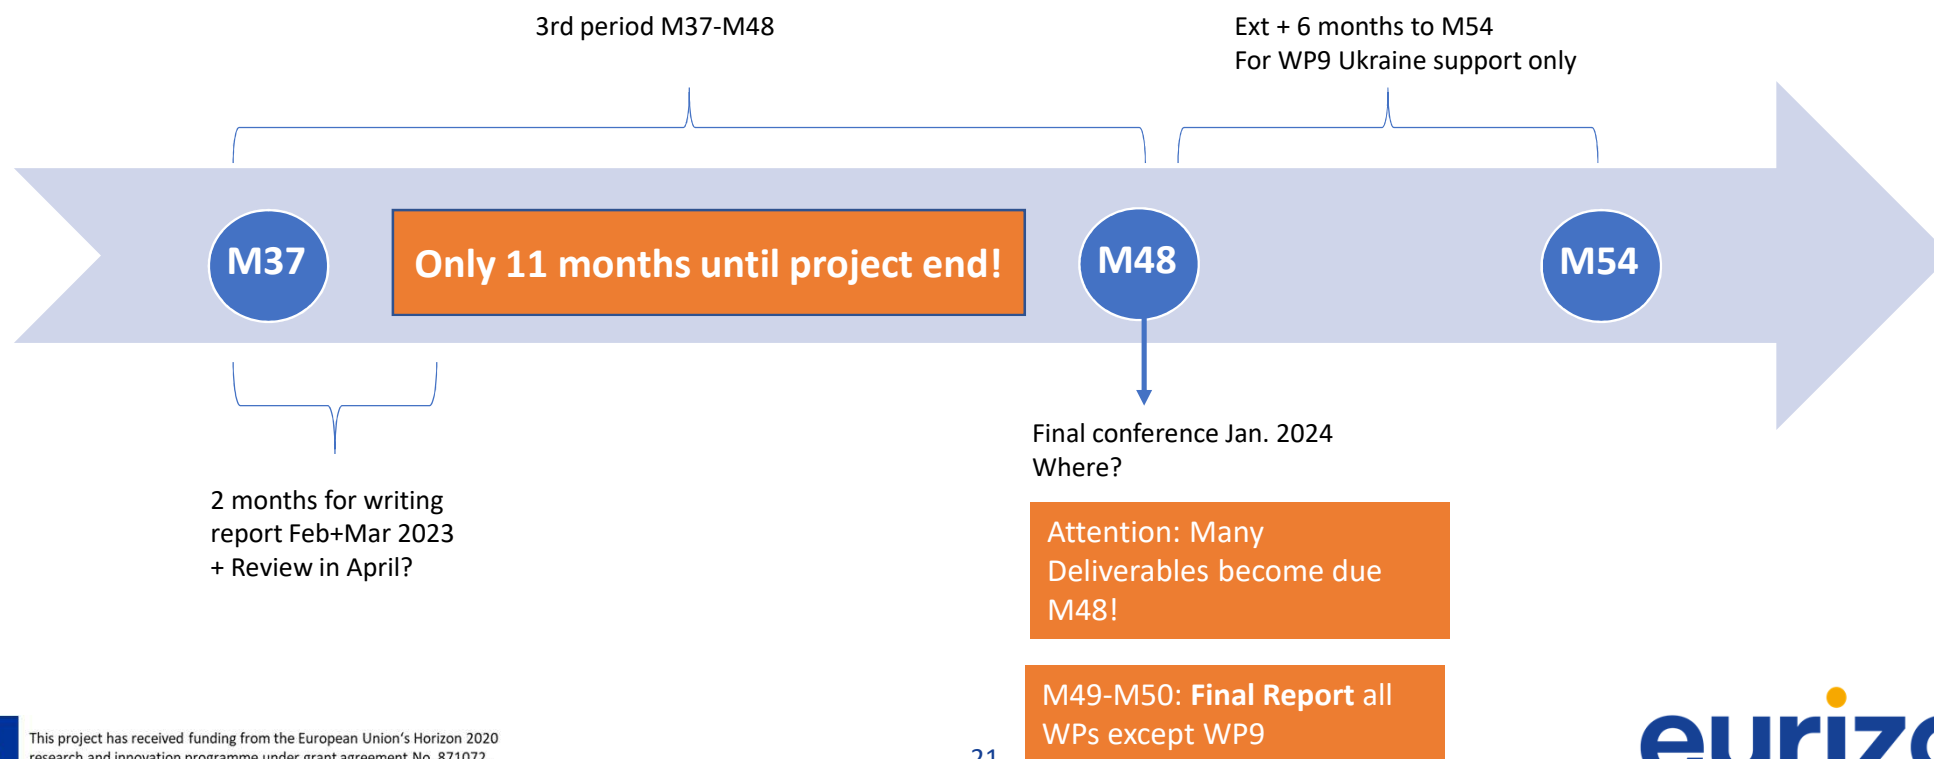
3rd period M37-M48

Ext + 6 months to M54
For WP9 Ukraine support only

M37

Only 11 months until project end!

M48

M54

Final conference Jan. 2024
Where?

2 months for writing report Feb+Mar 2023 + Review in April?

Attention: Many Deliverables become due M48!

M49-M50: **Final Report** all WPs except WP9

This project has received funding from the European Union's Horizon 2020 research and innovation programme under grant agreement No. 871072

21

euriz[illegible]